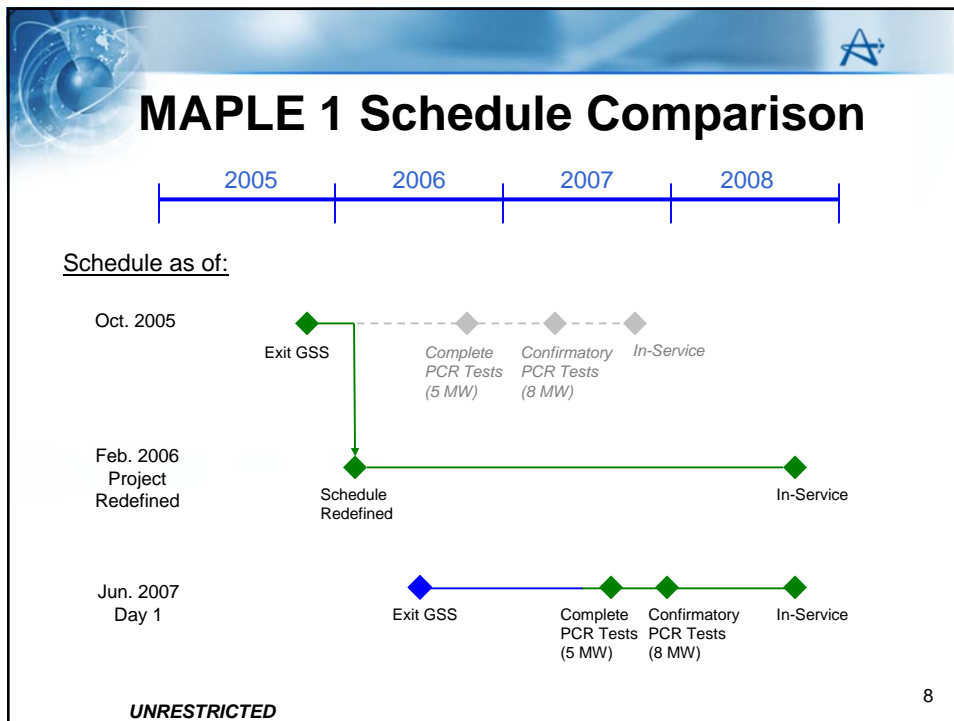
MAPLE 1 Schedule Comparison

2005 2006 2007 2008

Schedule as of:

Oct. 2005

Exit GSS

Complete PCR Tests (5 MW)

Confirmatory PCR Tests (8 MW)

In-Service

Feb. 2006 Project Redefined

Schedule Redefined

In-Service

Jun. 2007 Day 1

Exit GSS

Complete PCR Tests (5 MW)

Confirmatory PCR Tests (8 MW)

In-Service

8

UNRESTRICTED